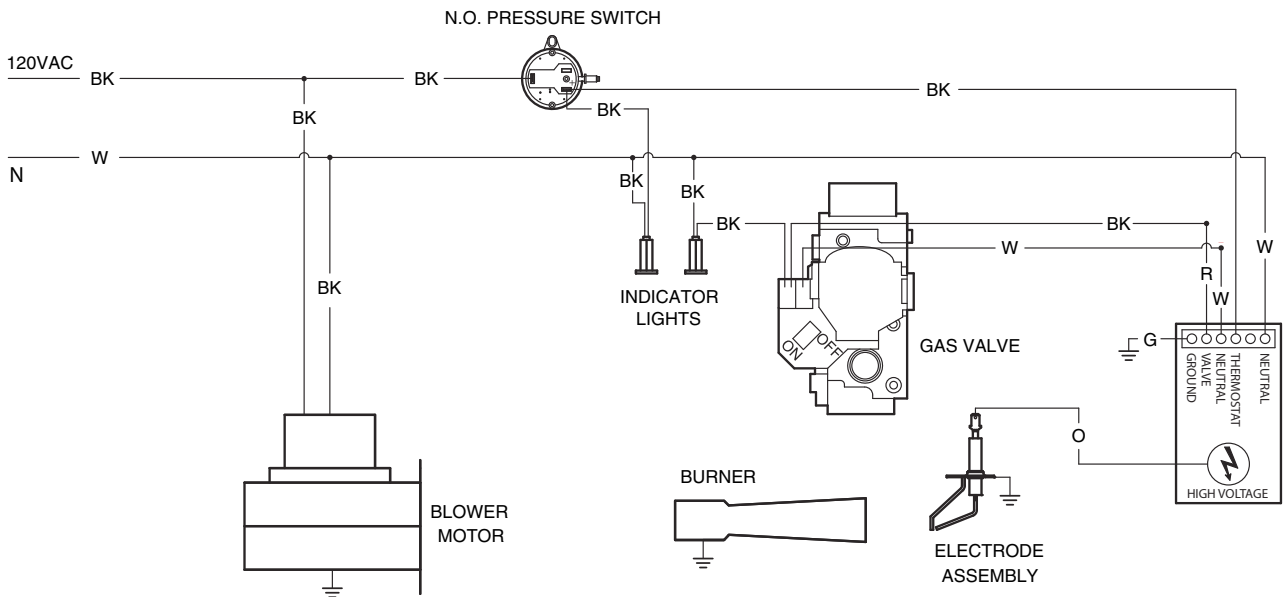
N.O. PRESSURE SWITCH

120VAC

BK

BK

BK

BK

N

W

BK

BK

BK

BK

BK

W

W

R

W

INDICATOR LIGHTS

ON

OFF

GAS VALVE

G

GROUND

VALVE

NEUTRAL

THERMOSTAT

NEUTRAL

O

HIGH VOLTAGE

BK

BURNER

BLOWER MOTOR

ELECTRODE ASSEMBLY